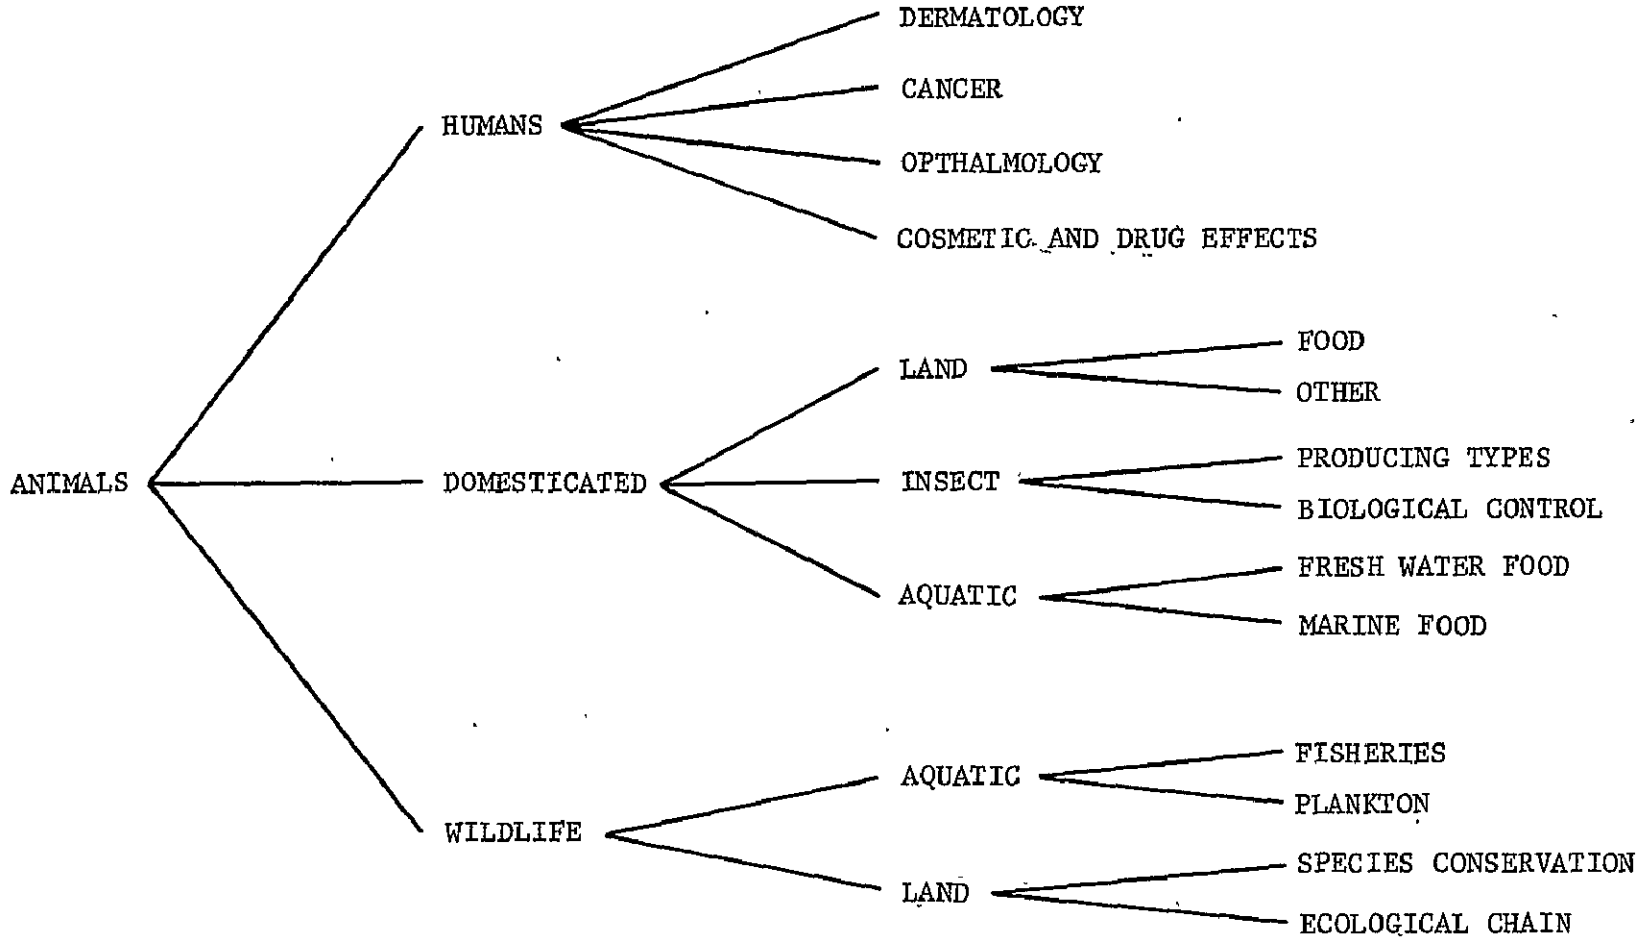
DERMATOLOGY

HUMANS

CANCER

OPTHALMOLOGY

COSMETIC AND DRUG EFFECTS

LAND

FOOD

OTHER

ANIMALS

DOMESTICATED

INSECT

PRODUCING TYPES

BIOLOGICAL CONTROL

AQUATIC

FRESH WATER FOOD

MARINE FOOD

AQUATIC

FISHERIES

PLANKTON

WILDLIFE

LAND

SPECIES CONSERVATION

ECOLOGICAL CHAIN